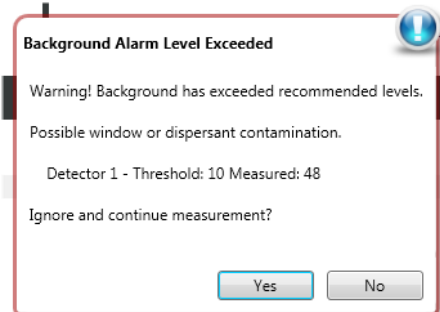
Background Alarm Level Exceeded

Warning! Background has exceeded recommended levels.

Possible window or dispersant contamination.

Detector 1 - Threshold: 10 Measured: 48

Ignore and continue measurement?

Yes

No